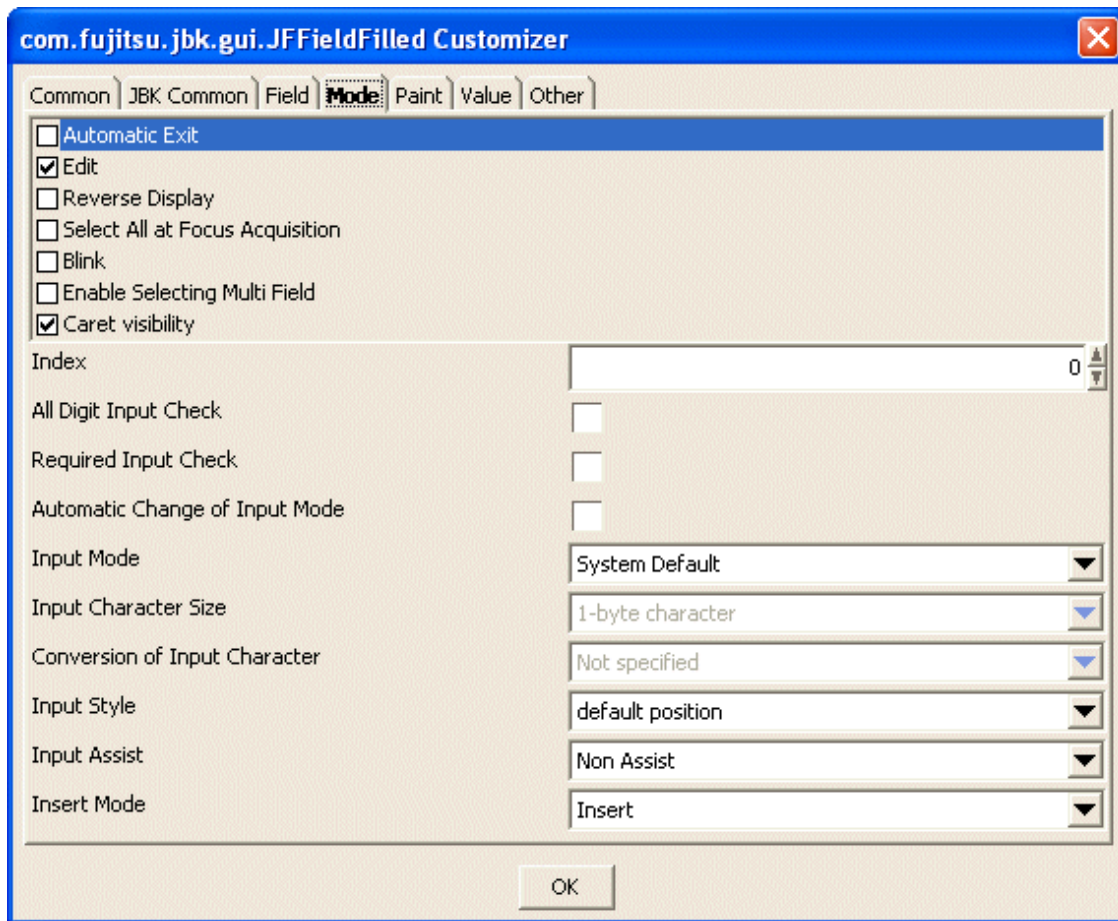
com.fujitsu.jbk.gui.JFFieldFilled Customizer

Common | JBK Common | Field | Mode | Paint | Value | Other

☐ Automatic Exit
☑ Edit
☐ Reverse Display
☐ Select All at Focus Acquisition
☐ Blink
☐ Enable Selecting Multi Field
☑ Caret visibility

| | |
|---|---|
| Index | 0 |
| All Digit Input Check | ☐ |
| Required Input Check | ☐ |
| Automatic Change of Input Mode | ☐ |
| Input Mode | System Default |
| Input Character Size | 1-byte character |
| Conversion of Input Character | Not specified |
| Input Style | default position |
| Input Assist | Non Assist |
| Insert Mode | Insert |

OK